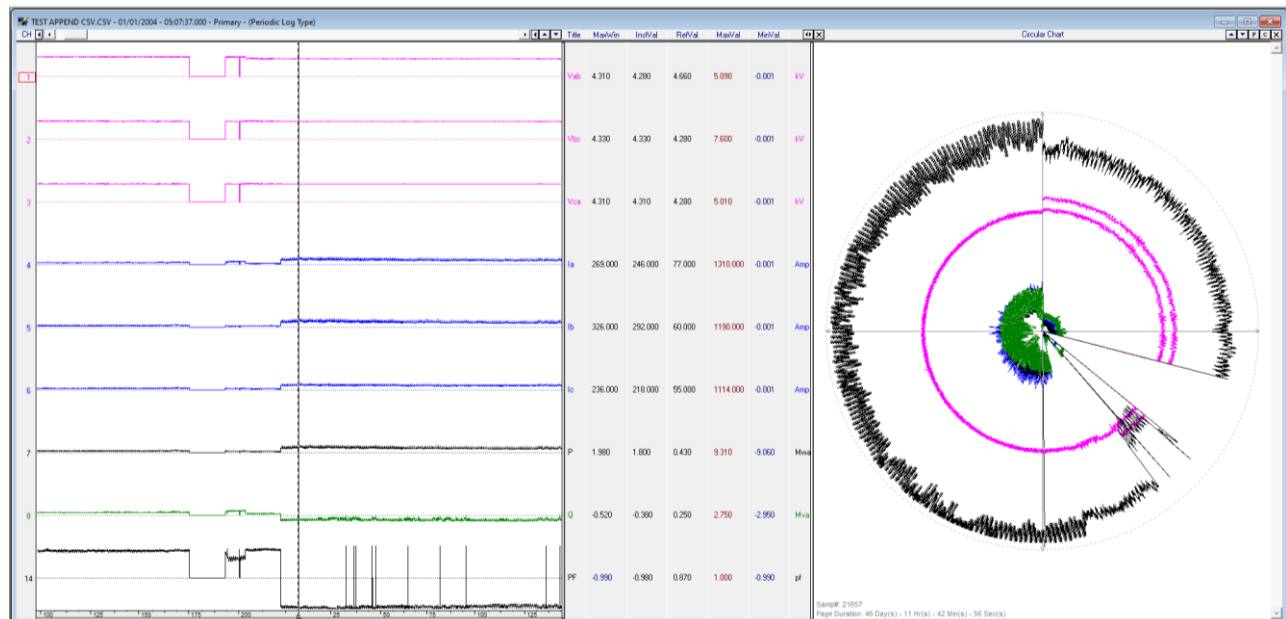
TEST APPEND CSV.CSV - 01/01/2004 - 05:07:37.000 - Primary - (Periodic Log Type)

CH

| | Title | MaxWin | InstVal | RefVal | MaxVal | MinVal | |
|---|---|---|---|---|---|---|---|
| 1 | Vab | 4.310 | 4.280 | 4.660 | 5.090 | -0.001 | kV |
| 2 | Vbc | 4.330 | 4.330 | 4.280 | 7.600 | -0.001 | kV |
| 3 | Vca | 4.310 | 4.310 | 4.280 | 5.010 | -0.001 | kV |
| 4 | Ia | 269.000 | 246.000 | 77.000 | 1310.000 | -0.001 | Amp |
| 5 | Ib | 326.000 | 292.000 | 60.000 | 1190.000 | -0.001 | Amp |
| 6 | Ic | 236.000 | 218.000 | 55.000 | 1114.000 | -0.001 | Amp |
| 7 | P | 1.980 | 1.800 | 0.430 | 9.310 | -9.060 | Mwa |
| 8 | Q | -0.520 | -0.380 | 0.250 | 2.750 | -2.950 | Mva |
| 14 | PF | -0.990 | -0.980 | 0.870 | 1.000 | -0.990 | pf |

100 125 150 175 200 0 25 50 75 100 125

Circular Chart

Samp#: 21657
Page Duration: 46 Day(s) - 11 Hr(s) - 42 Min(s) - 56 Sec(s)